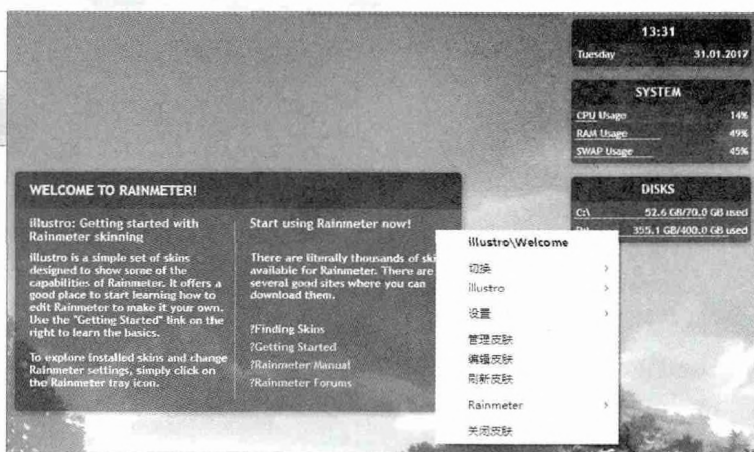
13:31
Tuesday 31.01.2017

SYSTEM
CPU Usage 14%
RAM Usage 49%
SWAP Usage 45%

DISKS
C:\ 52.6 GB/70.0 GB used
D:\ 355.1 GB/400.0 GB used

WELCOME TO RAINMETER!

illustro: Getting started with Rainmeter skinning

illustro is a simple set of skins designed to show some of the capabilities of Rainmeter. It offers a good place to start learning how to edit Rainmeter to make it your own. Use the "Getting Started" link on the right to learn the basics.

To explore installed skins and change Rainmeter settings, simply click on the Rainmeter tray icon.

Start using Rainmeter now!

There are literally thousands of ski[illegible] available for Rainmeter. There are several good sites where you can download them.

?Finding Skins
?Getting Started
?Rainmeter Manual
?Rainmeter Forums

illustro\Welcome
切换 >
illustro >
设置 >
管理皮肤
编辑皮肤
刷新皮肤
Rainmeter >
关闭皮肤